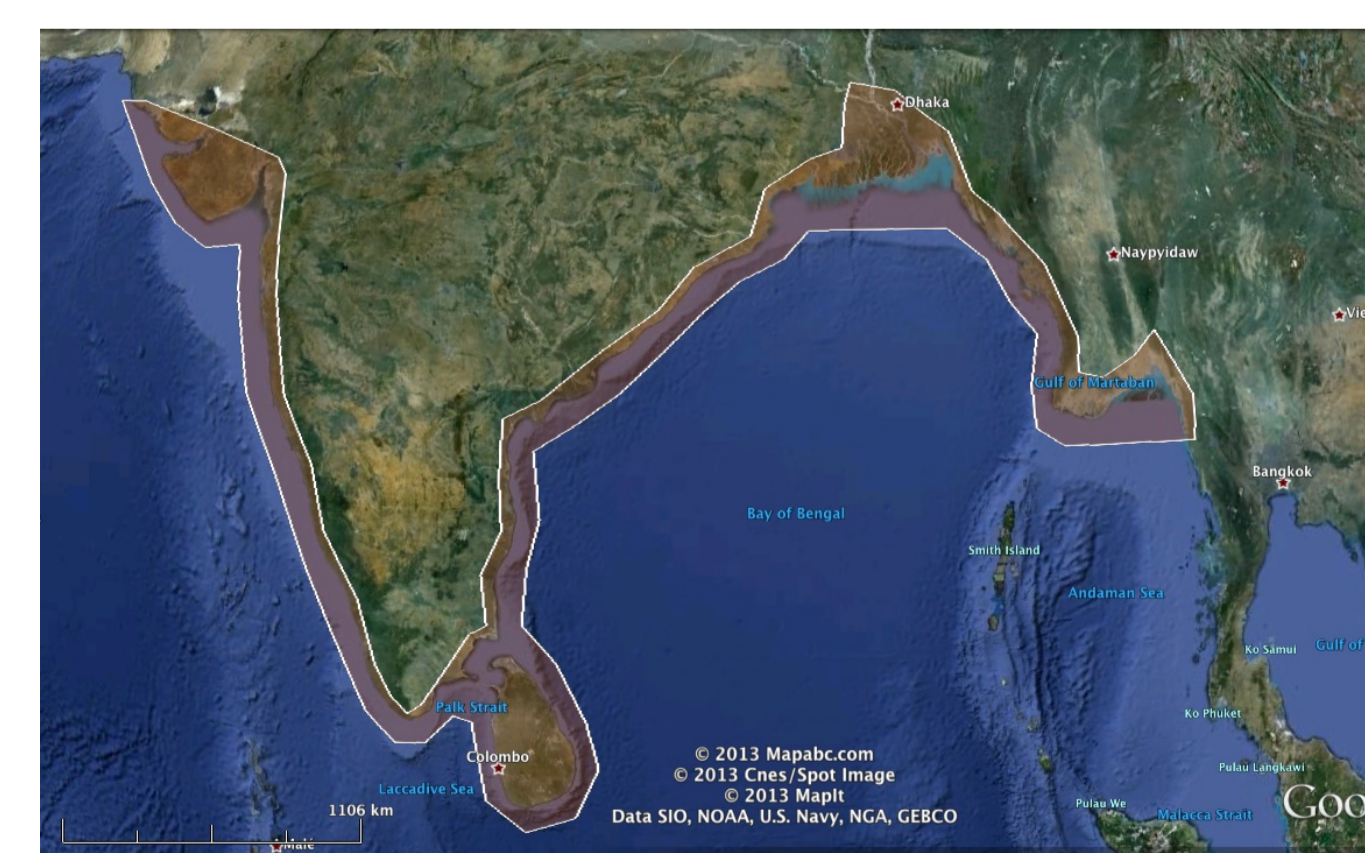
Dhaka
Naypyidaw
Vie
Gulf of Martaban
Bangkok
Bay of Bengal
Smith Island
Andaman Sea
Ko Samui
Gulf of
Ko Phuket
Pulau Langkawi
Pulau We
Malacca Strait
Goo
Palk Strait
Colombo
Laccadive Sea
1106 km
Male
© 2013 Mapabc.com
© 2013 Cnes/Spot Image
© 2013 MapIt
Data SIO, NOAA, U.S. Navy, NGA, GEBCO